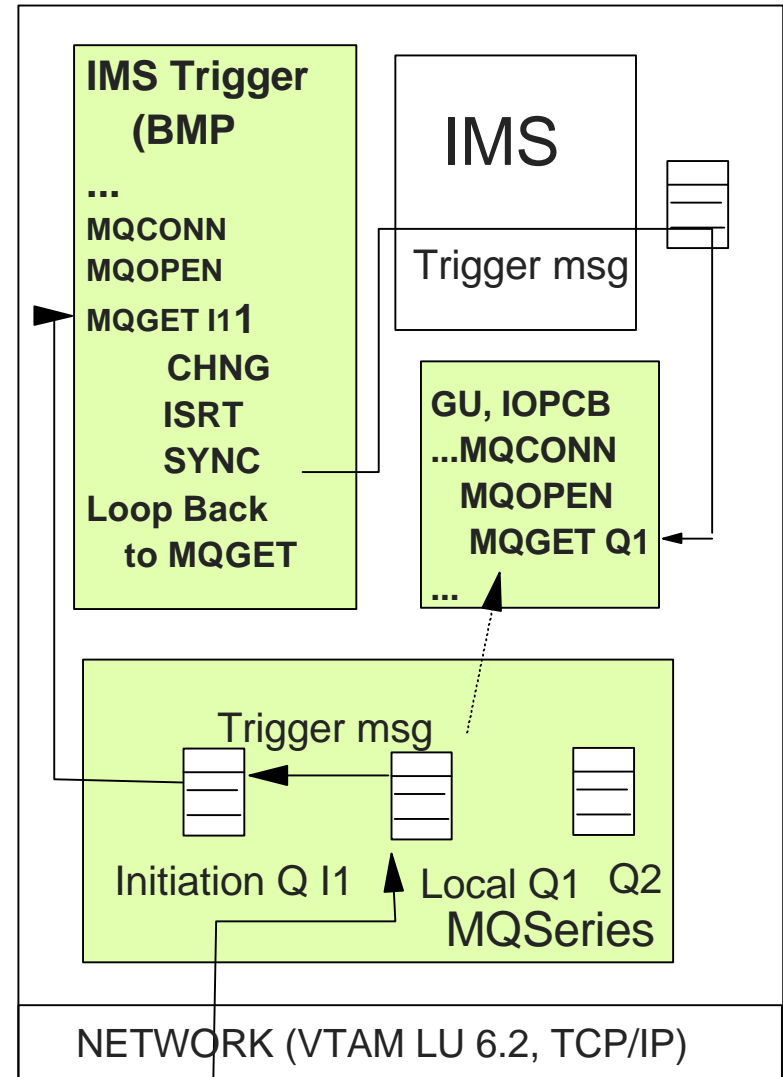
IMS Trigger (BMP

...

MQCONN

MQOPEN

MQGET I11

CHNG

ISRT

SYNC

Loop Back to MQGET

IMS

Trigger msg

GU, IOPCB

...MQCONN

MQOPEN

MQGET Q1

...

Trigger msg

Initiation Q I1

Local Q1

Q2

MQSeries

NETWORK (VTAM LU 6.2, TCP/IP)